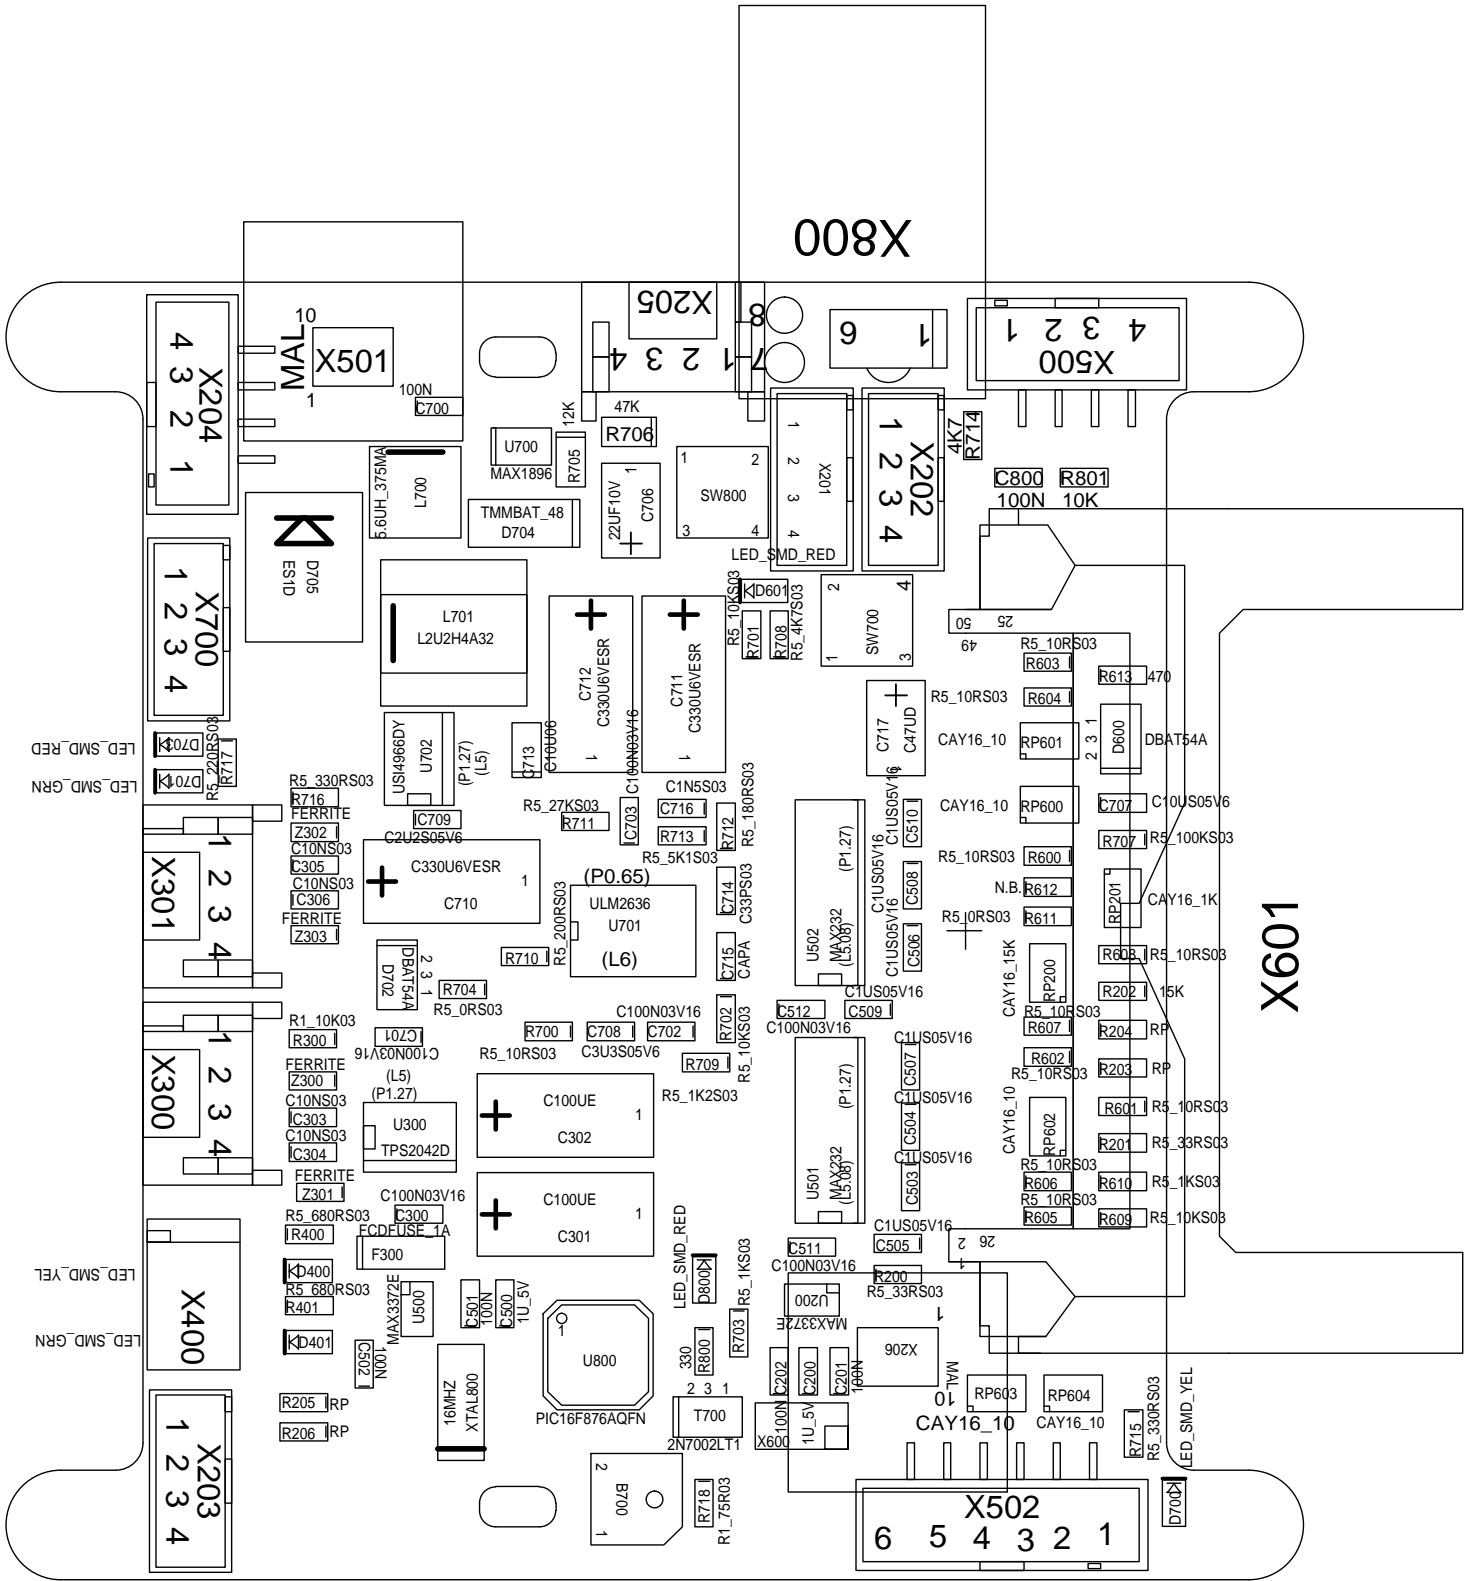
X800

X205
8
7
1 2 3 4

6
1

1 2 3 4
X500

4 3 2 1
X204

10
MAL
X501
1

100N
C700

12K
47K
R706

U700
MAX1896
R705

1 2 3 4
X201

1 2 3 4
X202

4K7
R714

C800 R801
100N 10K

5.6UH_375MA
L700

TMMBAT_48
D704

22UF10V
C706

1 2
SW800
3 4

LED_SMD_RED

D705
ES1D

1 2 3 4
X700

L701
L2U2H4A32

C712
C330U6VESR

C711
C330U6VESR

R5_10KS03
D601
R701
R708
R5_4K7S03

SW700
2 4
1 3

50 25
49

R5_10RS03
R603
R613 470
R604
R5_10RS03

C717
C47UD

CAY16_10
RP601
D600
DBAT54A

LED_SMD_RED
D703
R717
R5_220RS03
LED_SMD_GRN
D701

USI4966DY
U702
(P1.27)
(L5)

C713
C10U06
C100N03V16

R5_330RS03
R716
FERRITE
Z302
IC709
C2U2S05V6

R5_27KS03
R711
C703
C1N5S03
C716
C713
R712
R5_180RS03

R5_5K1S03

CAY16_10
RP600
C707
C10US05V6
R707
R5_100KS03

1 2 3 4
X301

C10NS03
C305
C10NS03
IC306
FERRITE
Z303

C330U6VESR
C710
1

(P0.65)
ULM2636
U701
(L6)
R5_200RS03
R710

C714
C33PS03
C715
CAPA

U502
MAX232
(L5.08)
(P1.27)

C1US05V16
C510
C1US05V16
C508
C1US05V16
C506

R5_10RS03
R600
N.B.
R612
R611
R5_0RS03

RP201
CAY16_1K

X601

DBAT54A
D702
2 3 1
R704
R5_0RS03

CAY16_15K
RP200
R608
R5_10RS03
R202
15K

C1US05V16
C509
C512
C100N03V16

R1_10K03
R300
C701
C100N03V16

C100N03V16
R700
C708
C702
R702
R5_10KS03
R5_10RS03
C3U3S05V6

R709
R5_10KS03

R5_10RS03
R607
R204 RP
R602
R5_10RS03
R203 RP

1 2 3 4
X300

FERRITE
Z300
(L5)
(P1.27)
C10NS03
IC303
C10NS03
IC304

U300
TPS2042D

C100UE
C302
1

R5_1K2S03

U501
MAX232
(L5.08)
(P1.27)

C1US05V16
C507
C1US05V16
C504
C1US05V16
C503

CAY16_10
RP602
R601
R5_10RS03
R201
R5_33RS03
R5_10RS03
R606
R610
R5_1KS03
R5_10RS03
R605
R609
R5_10KS03

FERRITE
Z301
C100N03V16
C300
R5_680RS03
IR400
FCDFUSE_1A
F300

C100UE
C301
1

LED_SMD_RED
C1US05V16
C505
26 2
1

LED_SMD_YEL
D400
R5_680RS03
R401

X400

MAX3372E
U500
C501
100N
C500
1U_5V

D800
R5_1KS03
C511
C100N03V16
R200
R5_33RS03
U200
MAX3372E

LED_SMD_GRN
D401
C502
100N

16MHZ
XTAL800

U800
PIC16F876AQFN

330
R800
R703

X206
1
MAL
10

C202
C200
C201
100N

RP603
RP604
CAY16_10
CAY16_10

R205 RP
R206 RP

1 2 3 4
X203

2 3 1
T700
2N7002LT1

X600
100N
1U_5V

R715
R5_330RS03
LED_SMD_YEL

B700
2
1

R718
R1_75R03

X502
6 5 4 3 2 1

D700